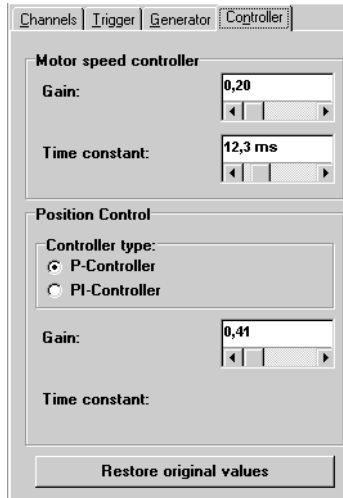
Channels | Trigger | Generator | Controller

Motor speed controller

Gain: 0,20

Time constant: 12,3 ms

Position Control

Controller type:
P-Controller
PI-Controller

Gain: 0,41

Time constant:

Restore original values